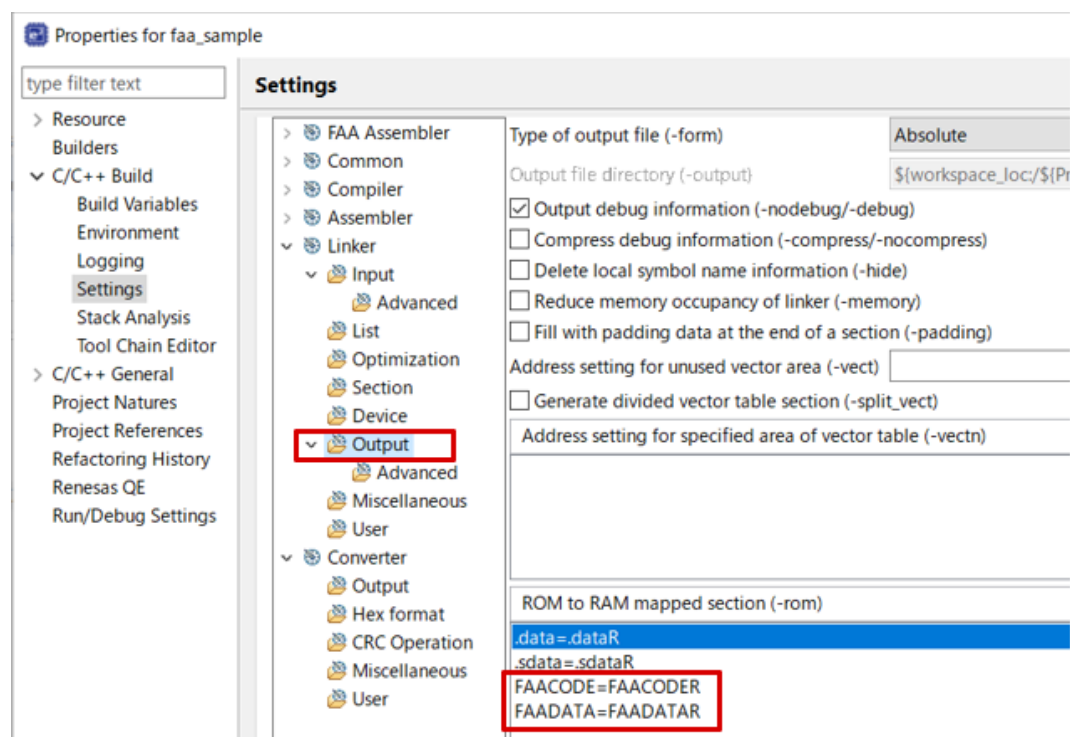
Properties for faa_sample

type filter text

> Resource
Builders
C/C++ Build
Build Variables
Environment
Logging
Settings
Stack Analysis
Tool Chain Editor
> C/C++ General
Project Natures
Project References
Refactoring History
Renesas QE
Run/Debug Settings

Settings

> FAA Assembler
> Common
> Compiler
> Assembler
Linker
Input
Advanced
List
Optimization
Section
Device
Output
Advanced
Miscellaneous
User
Converter
Output
Hex format
CRC Operation
Miscellaneous
User

Type of output file (-form) Absolute
Output file directory (-output) ${workspace_loc:/${Pr
Output debug information (-nodebug/-debug)
Compress debug information (-compress/-nocompress)
Delete local symbol name information (-hide)
Reduce memory occupancy of linker (-memory)
Fill with padding data at the end of a section (-padding)
Address setting for unused vector area (-vect)
Generate divided vector table section (-split_vect)
Address setting for specified area of vector table (-vectn)

ROM to RAM mapped section (-rom)
.data=.dataR
.sdata=.sdataR
FAACODE=FAACODER
FAADATA=FAADATAR